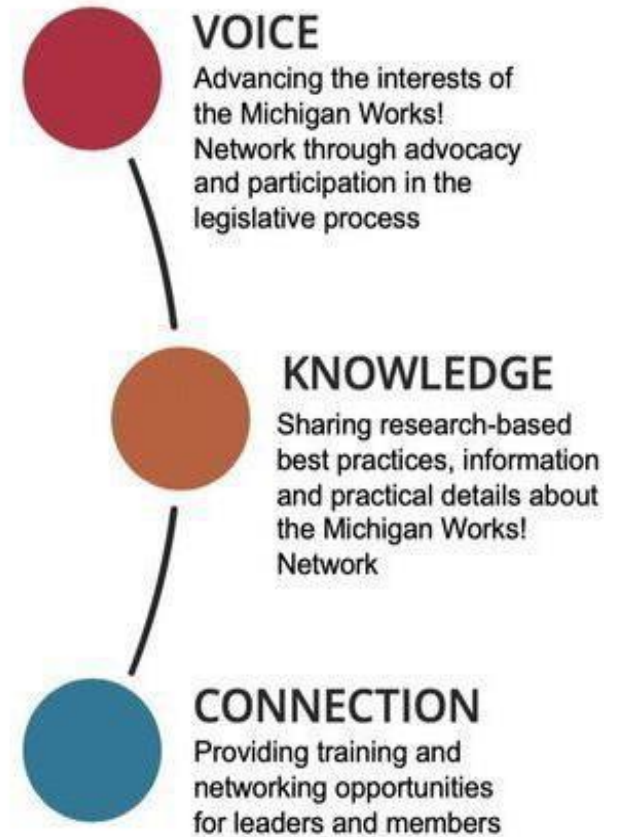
VOICE
Advancing the interests of the Michigan Works! Network through advocacy and participation in the legislative process

KNOWLEDGE
Sharing research-based best practices, information and practical details about the Michigan Works! Network

CONNECTION
Providing training and networking opportunities for leaders and members